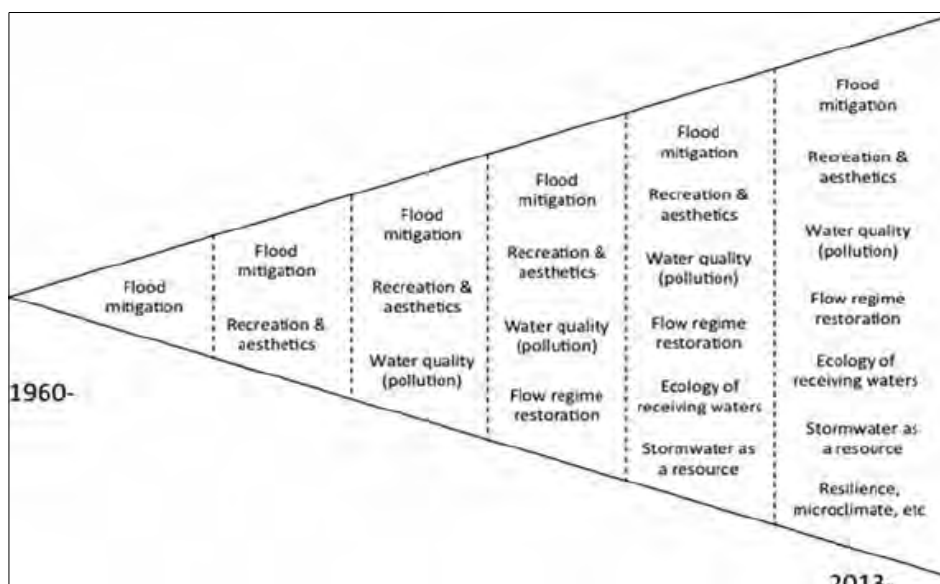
1960-

Flood mitigation

Flood mitigation

Recreation & aesthetics

Flood mitigation

Recreation & aesthetics

Water quality (pollution)

Flood mitigation

Recreation & aesthetics

Water quality (pollution)

Flow regime restoration

Flood mitigation

Recreation & aesthetics

Water quality (pollution)

Flow regime restoration

Ecology of receiving waters

Stormwater as a resource

Flood mitigation

Recreation & aesthetics

Water quality (pollution)

Flow regime restoration

Ecology of receiving waters

Stormwater as a resource

Resilience, microclimate, etc

2013-